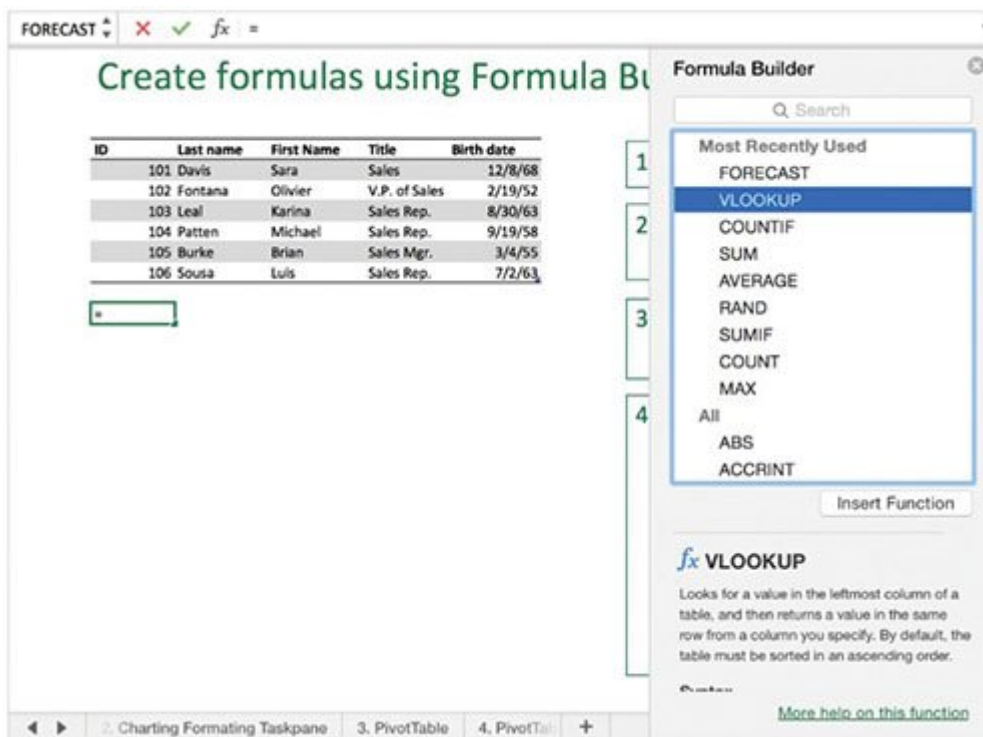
FORECAST × ✓ $fx$ =

Create formulas using Formula Bu

| ID | Last name | First Name | Title | Birth date |
|---|---|---|---|---|
| 101 | Davis | Sara | Sales | 12/8/68 |
| 102 | Fontana | Olivier | V.P. of Sales | 2/19/52 |
| 103 | Leal | Karina | Sales Rep. | 8/30/63 |
| 104 | Patten | Michael | Sales Rep. | 9/19/58 |
| 105 | Burke | Brian | Sales Mgr. | 3/4/55 |
| 106 | Sousa | Luis | Sales Rep. | 7/2/63 |

=

1

2

3

4

Formula Builder

Search

Most Recently Used
FORECAST
VLOOKUP
COUNTIF
SUM
AVERAGE
RAND
SUMIF
COUNT
MAX
All
ABS
ACCRINT

Insert Function

$fx$ VLOOKUP

Looks for a value in the leftmost column of a table, and then returns a value in the same row from a column you specify. By default, the table must be sorted in an ascending order.

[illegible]

More help on this function

2. Charting Formating Taskpane 3. PivotTable 4. PivotTa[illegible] +